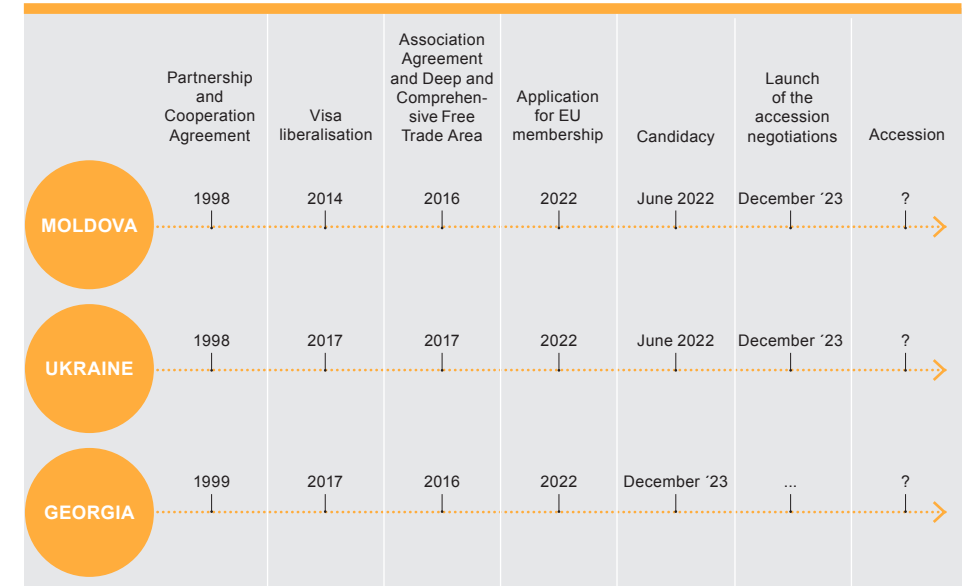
| | Partnership and Cooperation Agreement | Visa liberalisation | Association Agreement and Deep and Comprehensive Free Trade Area | Application for EU membership | Candidacy | Launch of the accession negotiations | Accession |
|---|---|---|---|---|---|---|---|
| MOLDOVA | 1998 | 2014 | 2016 | 2022 | June 2022 | December ´23 | ? |
| UKRAINE | 1998 | 2017 | 2017 | 2022 | June 2022 | December ´23 | ? |
| GEORGIA | 1999 | 2017 | 2016 | 2022 | December ´23 | ... | ? |